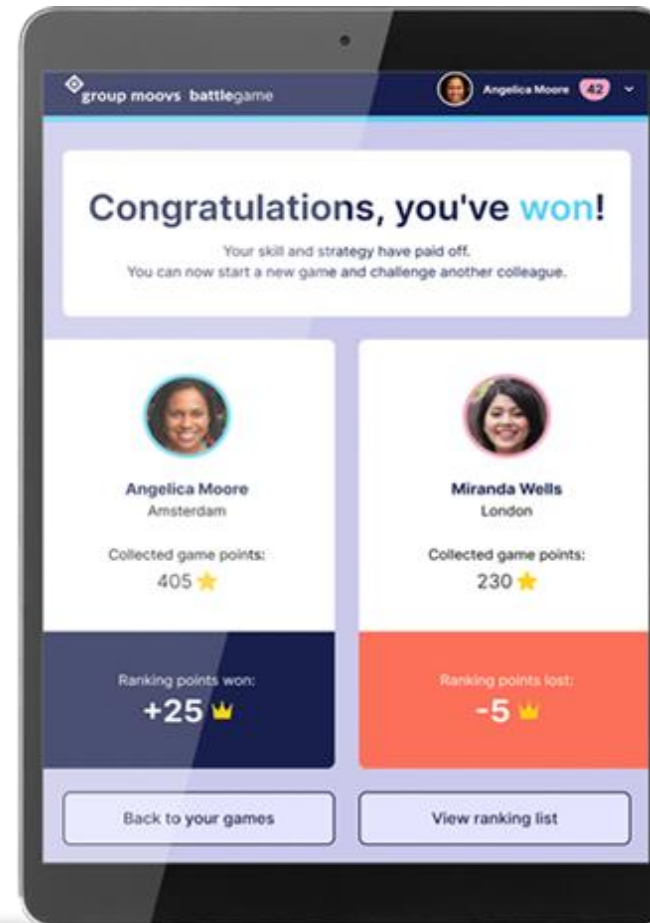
group moovs battlegame

Angelica Moore 42

Congratulations, you've won!

Your skill and strategy have paid off.
You can now start a new game and challenge another colleague.

Angelica Moore
Amsterdam

Collected game points:
405

Ranking points won:
+25

Miranda Wells
London

Collected game points:
230

Ranking points lost:
-5

Back to your games

View ranking list